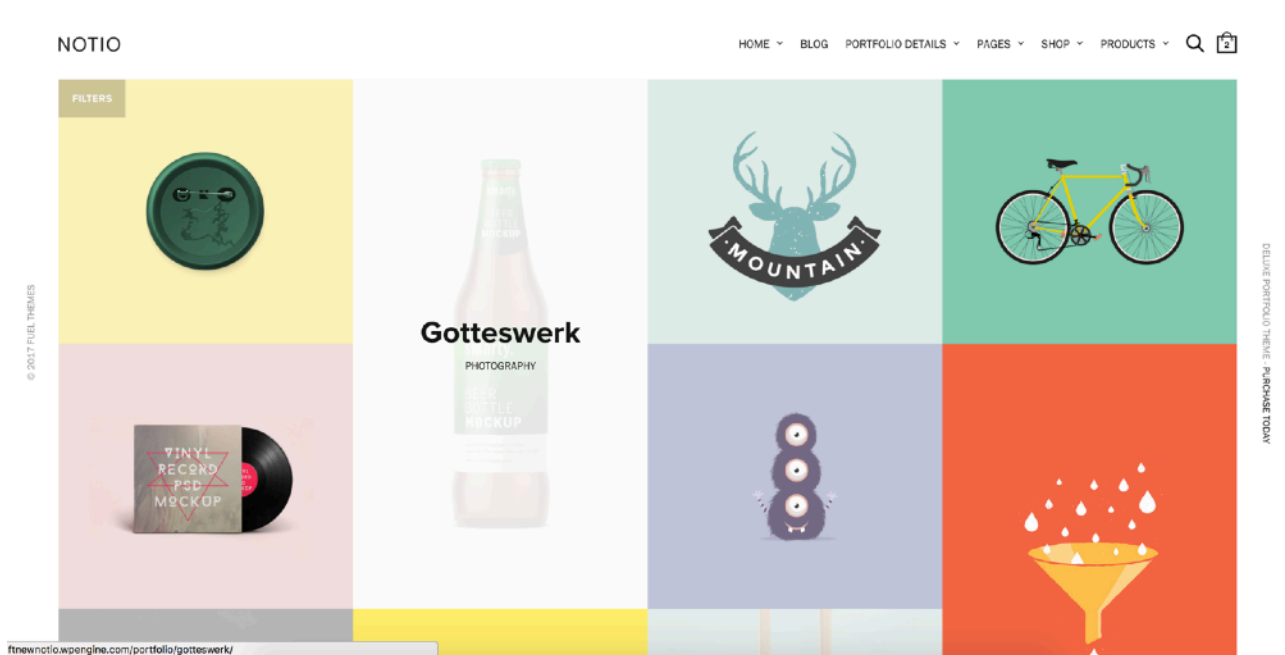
NOTIO

HOME BLOG PORTFOLIO DETAILS PAGES SHOP PRODUCTS 2

FILTERS

© 2017 FUEL THEMES

BEER BOTTLE MOCKUP

MOUNTAIN

Gotteswerk

PHOTOGRAPHY

BEER BOTTLE MOCKUP

VINYL RECORD PSD MOCKUP

DELUXE PORTFOLIO THEME - PURCHASE TODAY

ftnewnotio.wpengine.com/portfolio/gotteswerk/